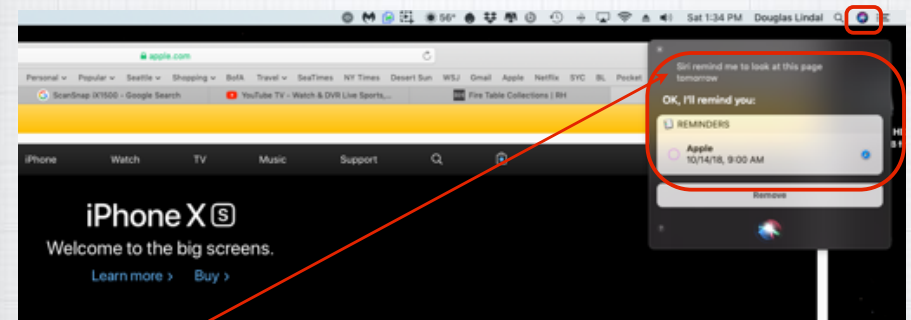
56° Sat 1:34 PM Douglas Lindal

apple.com

Personal Popular Seattle Shopping BofA Travel SeaTimes NY Times Desert Sun WSJ Gmail Apple Netflix SYC BL Pocket

ScanSnap iX1500 - Google Search
YouTube TV - Watch & DVR Live Sports,...
Fire Table Collections | RH

iPhone Watch TV Music Support

iPhone XS
Welcome to the big screens.
Learn more › Buy ›

Siri remind me to look at this page tomorrow

OK, I'll remind you:

REMINDERS

Apple
10/14/18, 9:00 AM

Remove

?